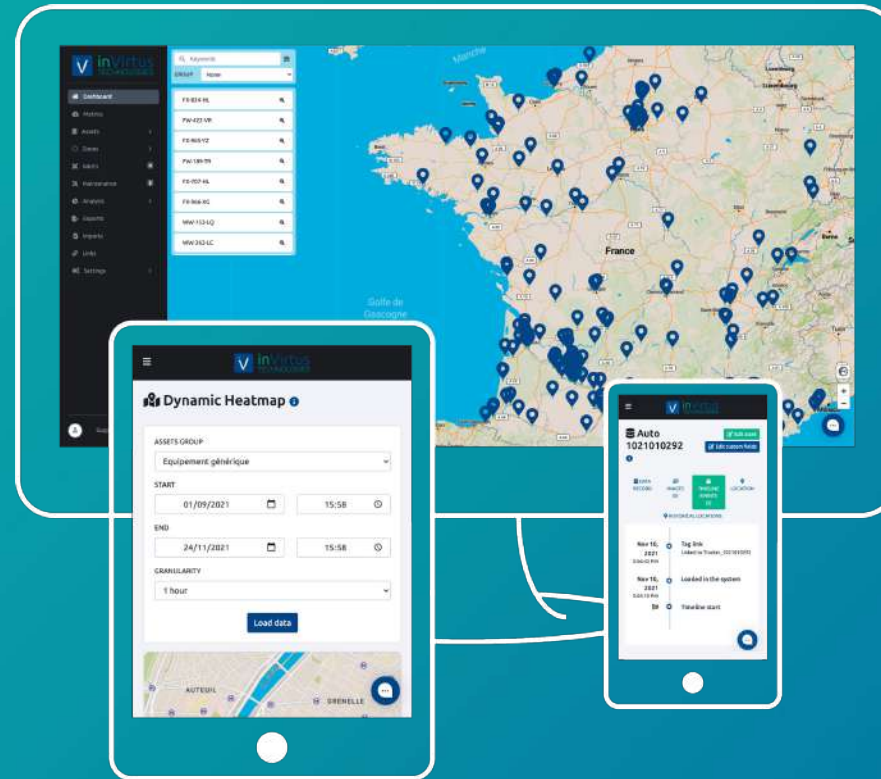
inVirtus TECHNOLOGIES

Dashboard
Metrics
Assets
Zones
Alerts
Maintenance
Analysis
Exports
Imports
Links
Settings

Keyword
GROUP None

FX-824-HL
FW-422-VR
FX-903-YZ
FW-189-TR
FX-707-HL
FX-966-XG
WW-112-LQ
WW-352-LC

Manche
France
Golfe de Gascogne

inVirtus TECHNOLOGIES

Dynamic Heatmap

ASSETS GROUP
Equipement générique
START
01/09/2021 15:58
END
24/11/2021 15:58
GRANULARITY
1 hour
Load data

AUTEUIL
GRENELLE

inVirtus

Auto
1021010292
Edit asset
Edit custom fields

DATA RECORD
IMAGES
TIMELINE
LOCATION

HISTORICAL LOCATIONS

Nov 16, 2021
Tag link
Nov 16, 2021
Loaded in the system
Timeline start